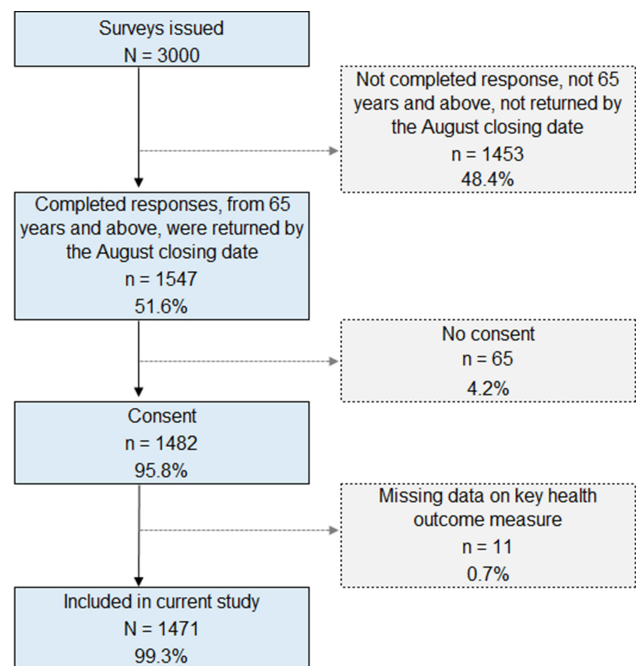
Surveys issued
N = 3000

Not completed response, not 65 years and above, not returned by the August closing date
n = 1453
48.4%

Completed responses, from 65 years and above, were returned by the August closing date
n = 1547
51.6%

No consent
n = 65
4.2%

Consent
n = 1482
95.8%

Missing data on key health outcome measure
n = 11
0.7%

Included in current study
N = 1471
99.3%